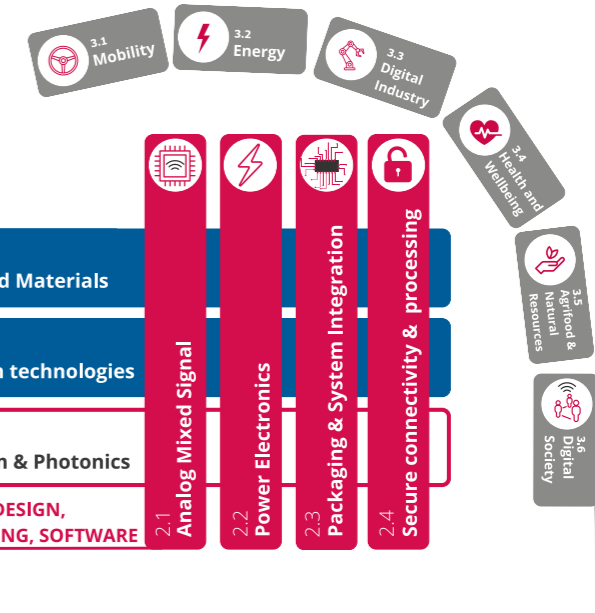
3.1 Mobility

3.2 Energy

3.3 Digital Industry

3.4 Health and Wellbeing

3.5 Agrifood & Natural Resources

3.6 Digital Society

d Materials

n technologies

n & Photonics

DESIGN,
NG, SOFTWARE

2.1 Analog Mixed Signal

2.2 Power Electronics

2.3 Packaging & System Integration

2.4 Secure connectivity & processing